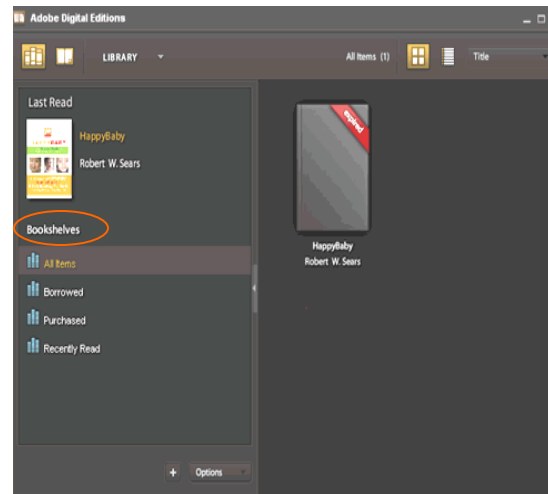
Adobe Digital Editions

LIBRARY

All Items (1)

Title

Last Read

HappyBaby

Robert W. Sears

Bookshelves

All Items

Borrowed

Purchased

Recently Read

expired

HappyBaby

Robert W. Sears

+

Options